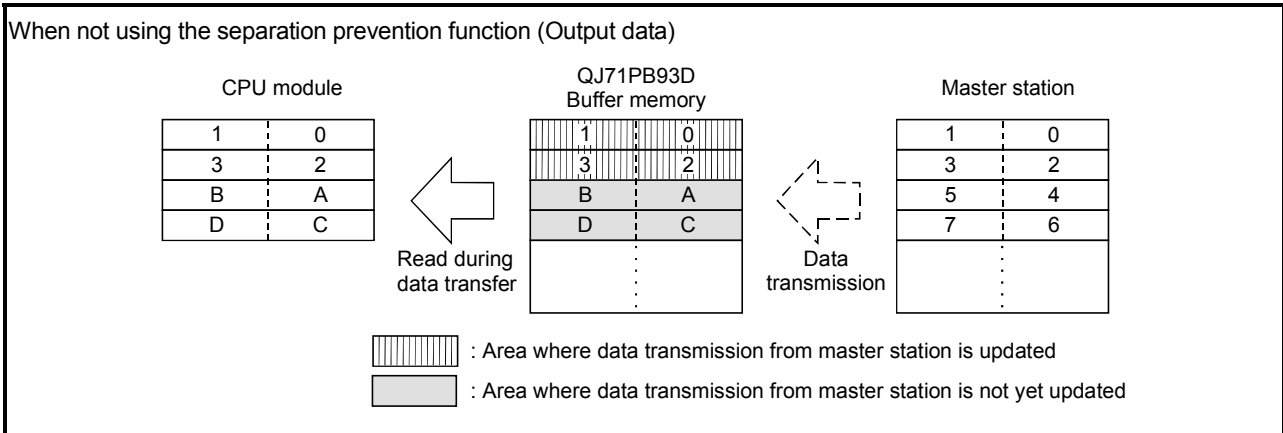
When not using the separation prevention function (Output data)

CPU module

| 1 | 0 |
|---|---|
| 3 | 2 |
| B | A |
| D | C |

QJ71PB93D
Buffer memory

| 1 | 0 |
|---|---|
| 3 | 2 |
| B | A |
| D | C |
| | |

Master station

| 1 | 0 |
|---|---|
| 3 | 2 |
| 5 | 4 |
| 7 | 6 |
| | |

Read during data transfer

Data transmission

: Area where data transmission from master station is updated

: Area where data transmission from master station is not yet updated